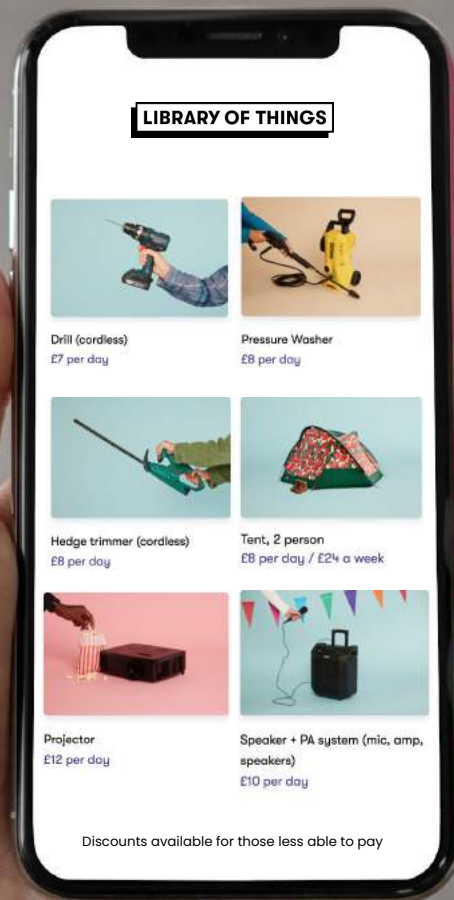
LIBRARY OF THINGS

Drill (cordless)
£7 per day

Pressure Washer
£8 per day

Hedge trimmer (cordless)
£8 per day

Tent, 2 person
£8 per day / £24 a week

Projector
£12 per day

Speaker + PA system (mic, amp, speakers)
£10 per day

Discounts available for those less able to pay